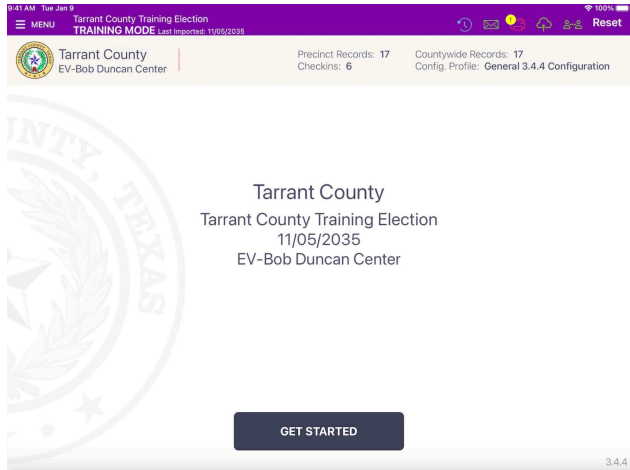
9:41 AM Tue Jan 9

100%

MENU

Tarrant County Training Election
TRAINING MODE Last Imported: 11/05/2035

1

Reset

Tarrant County
EV-Bob Duncan Center

Precinct Records: 17
Checkins: 6

Countywide Records: 17
Config. Profile: General 3.4.4 Configuration

Tarrant County
Tarrant County Training Election
11/05/2035
EV-Bob Duncan Center

GET STARTED

3.4.4